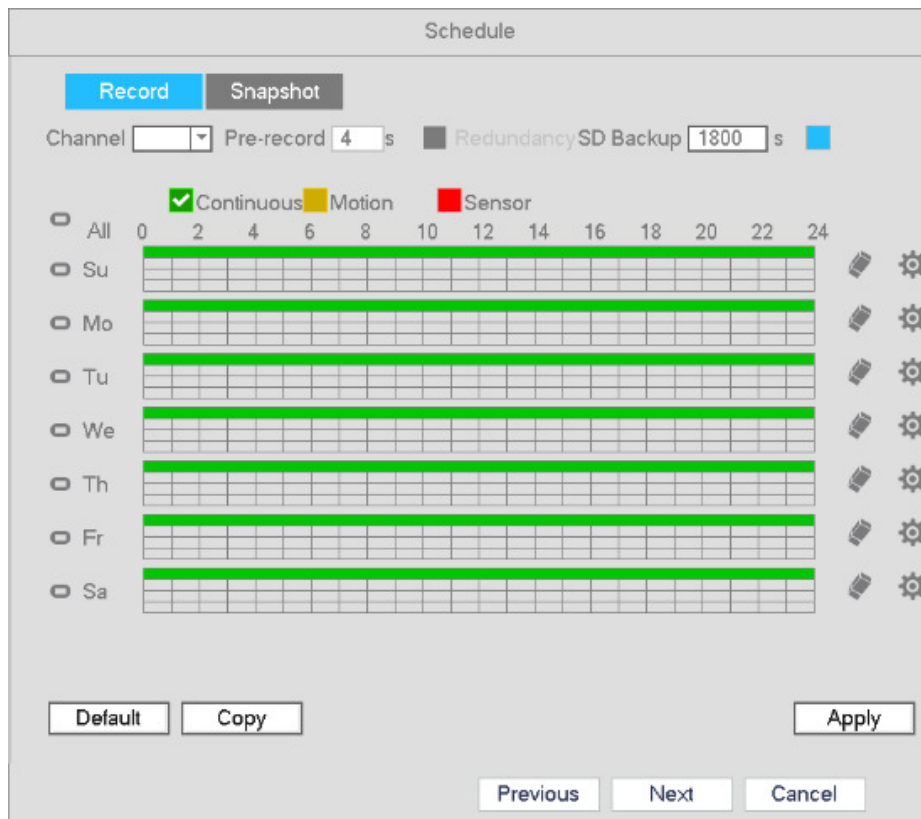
Schedule

Record Snapshot

Channel Pre-record 4 s Redundancy SD Backup 1800 s

Continuous Motion Sensor

All 0 2 4 6 8 10 12 14 16 18 20 22 24

Su

Mo

Tu

We

Th

Fr

Sa

Default Copy Apply

Previous Next Cancel